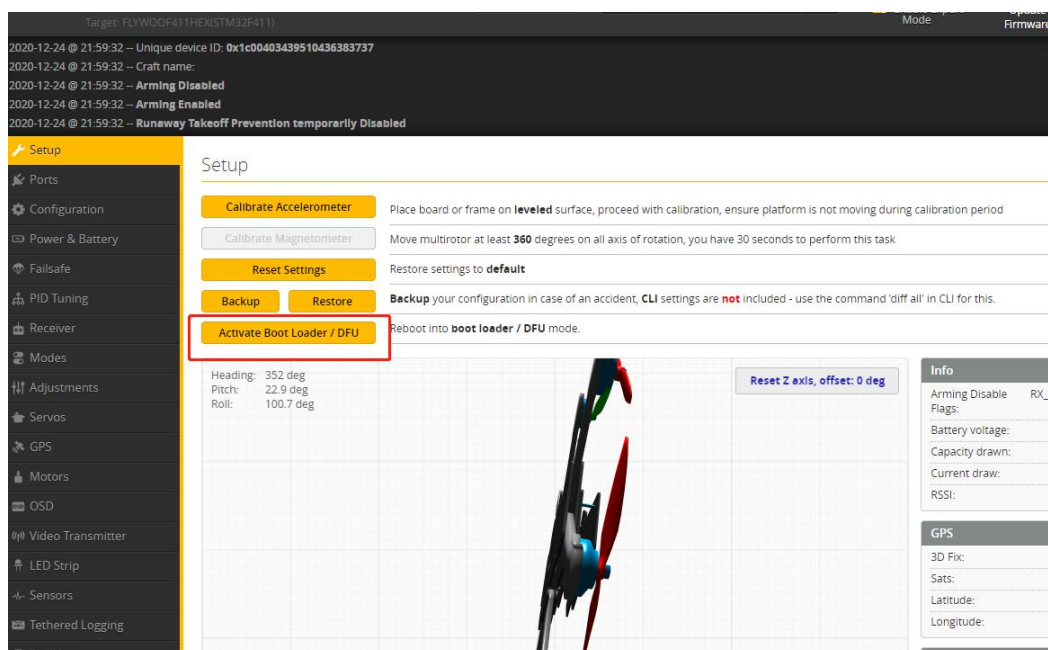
Target: FLYWOOF411HEX(STM32F411)

Mode

Firmware

2020-12-24 @ 21:59:32 -- Unique device ID: 0x1c00403439510436383737
2020-12-24 @ 21:59:32 -- Craft name:
2020-12-24 @ 21:59:32 -- Arming Disabled
2020-12-24 @ 21:59:32 -- Arming Enabled
2020-12-24 @ 21:59:32 -- Runaway Takeoff Prevention temporarily Disabled

Setup
Ports
Configuration
Power & Battery
Failsafe
PID Tuning
Receiver
Modes
Adjustments
Servos
GPS
Motors
OSD
Video Transmitter
LED Strip
Sensors
Tethered Logging

Setup

Calibrate Accelerometer
Place board or frame on leveled surface, proceed with calibration, ensure platform is not moving during calibration period

Calibrate Magnetometer
Move multirotor at least 360 degrees on all axis of rotation, you have 30 seconds to perform this task

Reset Settings
Restore settings to default

Backup
Restore
Backup your configuration in case of an accident, CLI settings are not included - use the command 'diff all' in CLI for this.

Activate Boot Loader / DFU
Reboot into boot loader / DFU mode.

Heading: 352 deg
Pitch: 22.9 deg
Roll: 100.7 deg

Reset Z axis, offset: 0 deg

Info
Arming Disable Flags:
RX_
Battery voltage:
Capacity drawn:
Current draw:
RSSI:

GPS
3D Fix:
Sats:
Latitude:
Longitude: